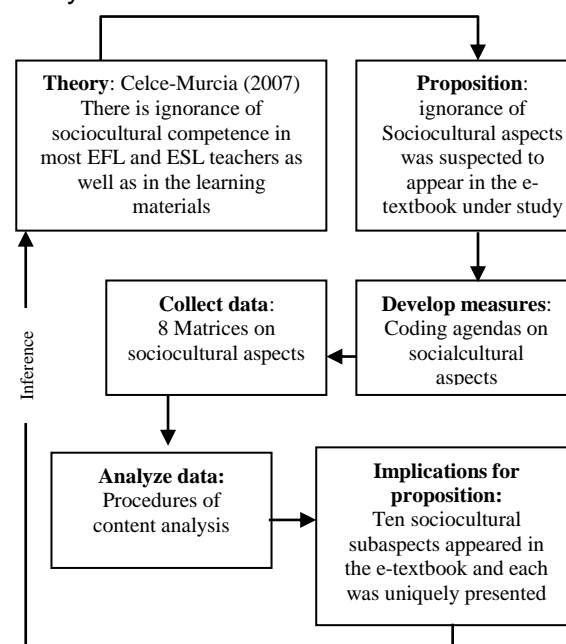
Theory: Celce-Murcia (2007) There is ignorance of sociocultural competence in most EFL and ESL teachers as well as in the learning materials

Proposition: ignorance of Sociocultural aspects was suspected to appear in the e-textbook under study

Develop measures: Coding agendas on socialcultural aspects

Collect data: 8 Matrices on sociocultural aspects

Inference

Analyze data: Procedures of content analysis

Implications for proposition: Ten sociocultural subaspects appeared in the e-textbook and each was uniquely presented